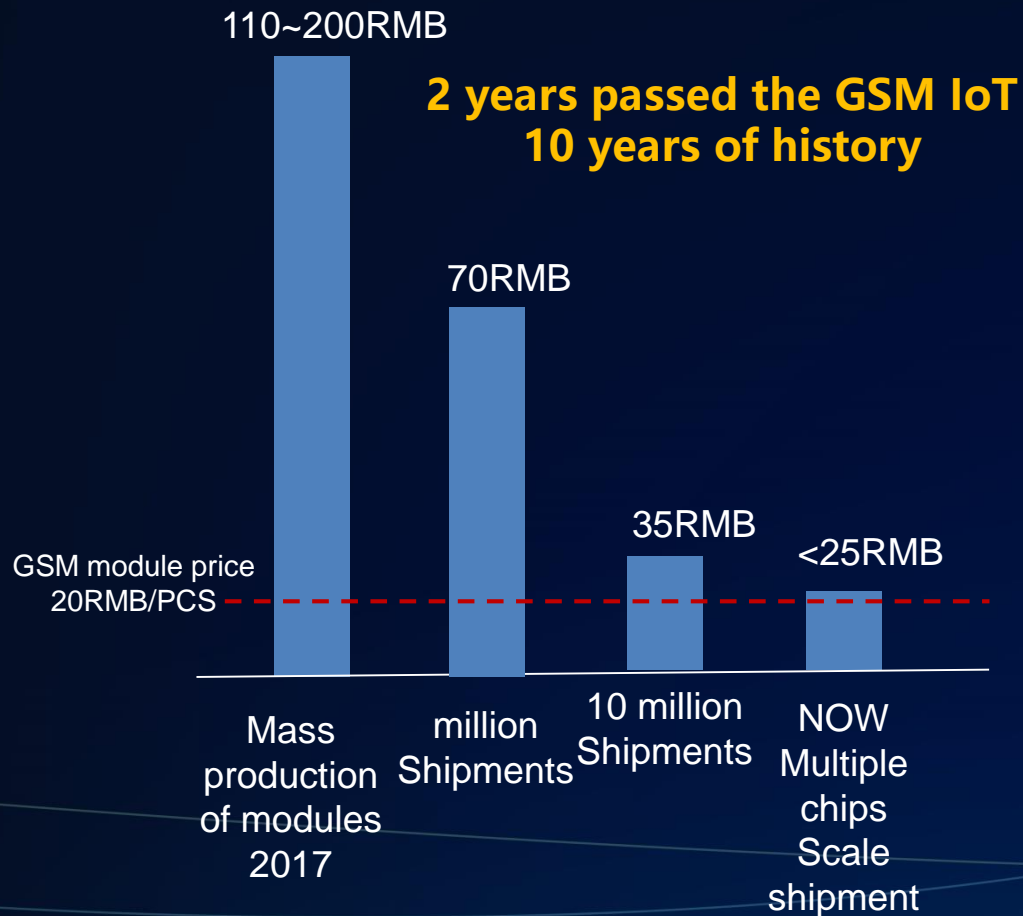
110~200RMB

2 years passed the GSM IoT 10 years of history

70RMB

35RMB

<25RMB

GSM module price 20RMB/PCS

Mass production of modules 2017

million Shipments

10 million Shipments

NOW Multiple chips Scale shipment